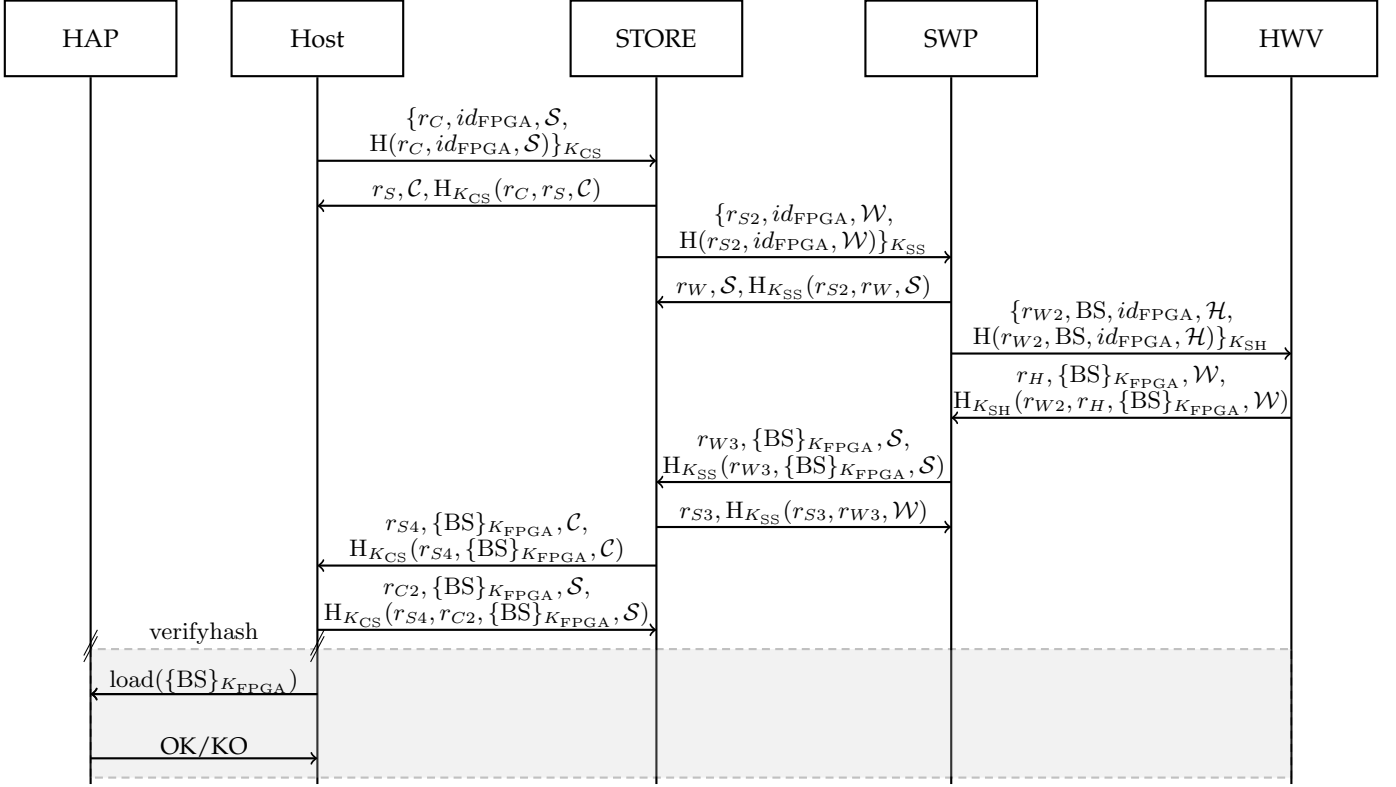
HAP

Host

STORE

SWP

HWV

$\{r_C, id_{\mathrm{FPGA}}, \mathcal{S}, \mathrm{H}(r_C, id_{\mathrm{FPGA}}, \mathcal{S})\}_{K_{\mathrm{CS}}}$

$r_S, \mathcal{C}, \mathrm{H}_{K_{\mathrm{CS}}}(r_C, r_S, \mathcal{C})$

$\{r_{S2}, id_{\mathrm{FPGA}}, \mathcal{W}, \mathrm{H}(r_{S2}, id_{\mathrm{FPGA}}, \mathcal{W})\}_{K_{\mathrm{SS}}}$

$r_W, \mathcal{S}, \mathrm{H}_{K_{\mathrm{SS}}}(r_{S2}, r_W, \mathcal{S})$

$\{r_{W2}, \mathrm{BS}, id_{\mathrm{FPGA}}, \mathcal{H}, \mathrm{H}(r_{W2}, \mathrm{BS}, id_{\mathrm{FPGA}}, \mathcal{H})\}_{K_{\mathrm{SH}}}$

$r_H, \{\mathrm{BS}\}_{K_{\mathrm{FPGA}}}, \mathcal{W}, \mathrm{H}_{K_{\mathrm{SH}}}(r_{W2}, r_H, \{\mathrm{BS}\}_{K_{\mathrm{FPGA}}}, \mathcal{W})$

$r_{W3}, \{\mathrm{BS}\}_{K_{\mathrm{FPGA}}}, \mathcal{S}, \mathrm{H}_{K_{\mathrm{SS}}}(r_{W3}, \{\mathrm{BS}\}_{K_{\mathrm{FPGA}}}, \mathcal{S})$

$r_{S3}, \mathrm{H}_{K_{\mathrm{SS}}}(r_{S3}, r_{W3}, \mathcal{W})$

$r_{S4}, \{\mathrm{BS}\}_{K_{\mathrm{FPGA}}}, \mathcal{C}, \mathrm{H}_{K_{\mathrm{CS}}}(r_{S4}, \{\mathrm{BS}\}_{K_{\mathrm{FPGA}}}, \mathcal{C})$

$r_{C2}, \{\mathrm{BS}\}_{K_{\mathrm{FPGA}}}, \mathcal{S}, \mathrm{H}_{K_{\mathrm{CS}}}(r_{S4}, r_{C2}, \{\mathrm{BS}\}_{K_{\mathrm{FPGA}}}, \mathcal{S})$

verifyhash

$\mathrm{load}(\{\mathrm{BS}\}_{K_{\mathrm{FPGA}}})$

OK/KO